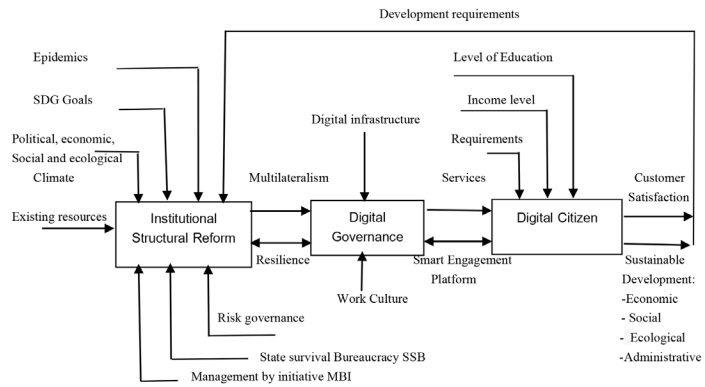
Development requirements

Epidemics

SDG Goals

Political, economic, Social and ecological Climate

Existing resources

Level of Education

Income level

Requirements

Digital infrastructure

Multilateralism

Services

Customer Satisfaction

Institutional Structural Reform

Digital Governance

Digital Citizen

Resilience

Smart Engagement Platform

Work Culture

Sustainable Development:
-Economic
- Social
- Ecological
-Administrative

Risk governance

State survival Bureaucracy SSB

Management by initiative MBI